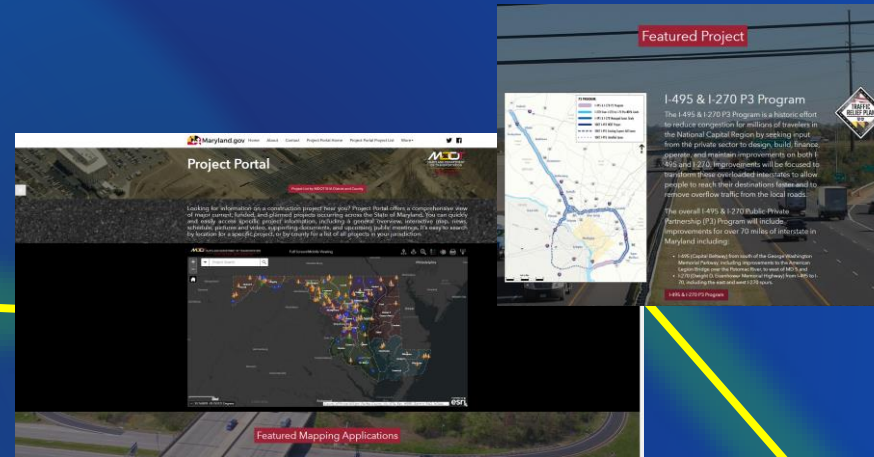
Featured Project

TRAFFIC RELIEF PLAN

I-495 & I-270 P3 Program

The I-495 & I-270 P3 Program is a historic effort to reduce congestion for millions of travelers in the National Capital Region by seeking input from the private sector to design, build, finance, operate, and maintain improvements on both I-495 and I-270. Improvements will be focused to transform these overloaded interstates to allow people to reach their destinations faster and to remove overflow traffic from the local roads.

The overall I-495 & I-270 Public Private Partnership (P3) Program will include improvements for over 70 miles of interstate in Maryland including:

• I-495 (Capital Beltway) from south of the George Washington Memorial Parkway, including improvements to the American Legion Bridge over the Potomac River, to west of MD 5 and

• I-270 (Dwight D. Eisenhower Memorial Highway) from I-495 to I-70, including the east and west I-270 spurs.

I-495 & I-270 P3 Program

P3 PROGRAM

Maryland.gov Home About Contact Project Portal Home Project Portal Project List More

Project Portal

MDOT

Projects by MDOT SHA District and County

Looking for information on a construction project near you? Project Portal offers a comprehensive view of major current, funded, and planned projects occurring across the State of Maryland. You can quickly and easily access specific project information, including a general overview, interactive map, news, schedule, pictures and video, supporting documents, and upcoming public meetings. It's easy to search by location for a specific project, or by county for a list of all projects in your jurisdiction.

Full Screen Mobile Viewing

Project Search

esri

Featured Mapping Applications